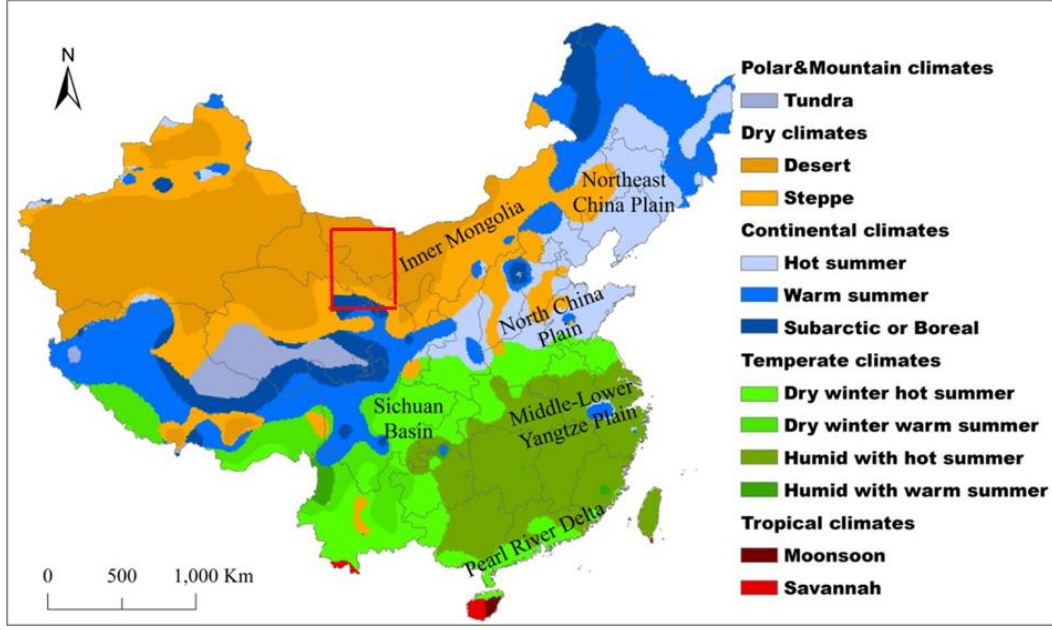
N

Inner Mongolia

Northeast China Plain

North China Plain

Sichuan Basin

Middle-Lower Yangtze Plain

Pearl River Delta

0 500 1,000 Km

Polar&Mountain climates
Tundra
Dry climates
Desert
Steppe
Continental climates
Hot summer
Warm summer
Subarctic or Boreal
Temperate climates
Dry winter hot summer
Dry winter warm summer
Humid with hot summer
Humid with warm summer
Tropical climates
Moonsoon
Savannah